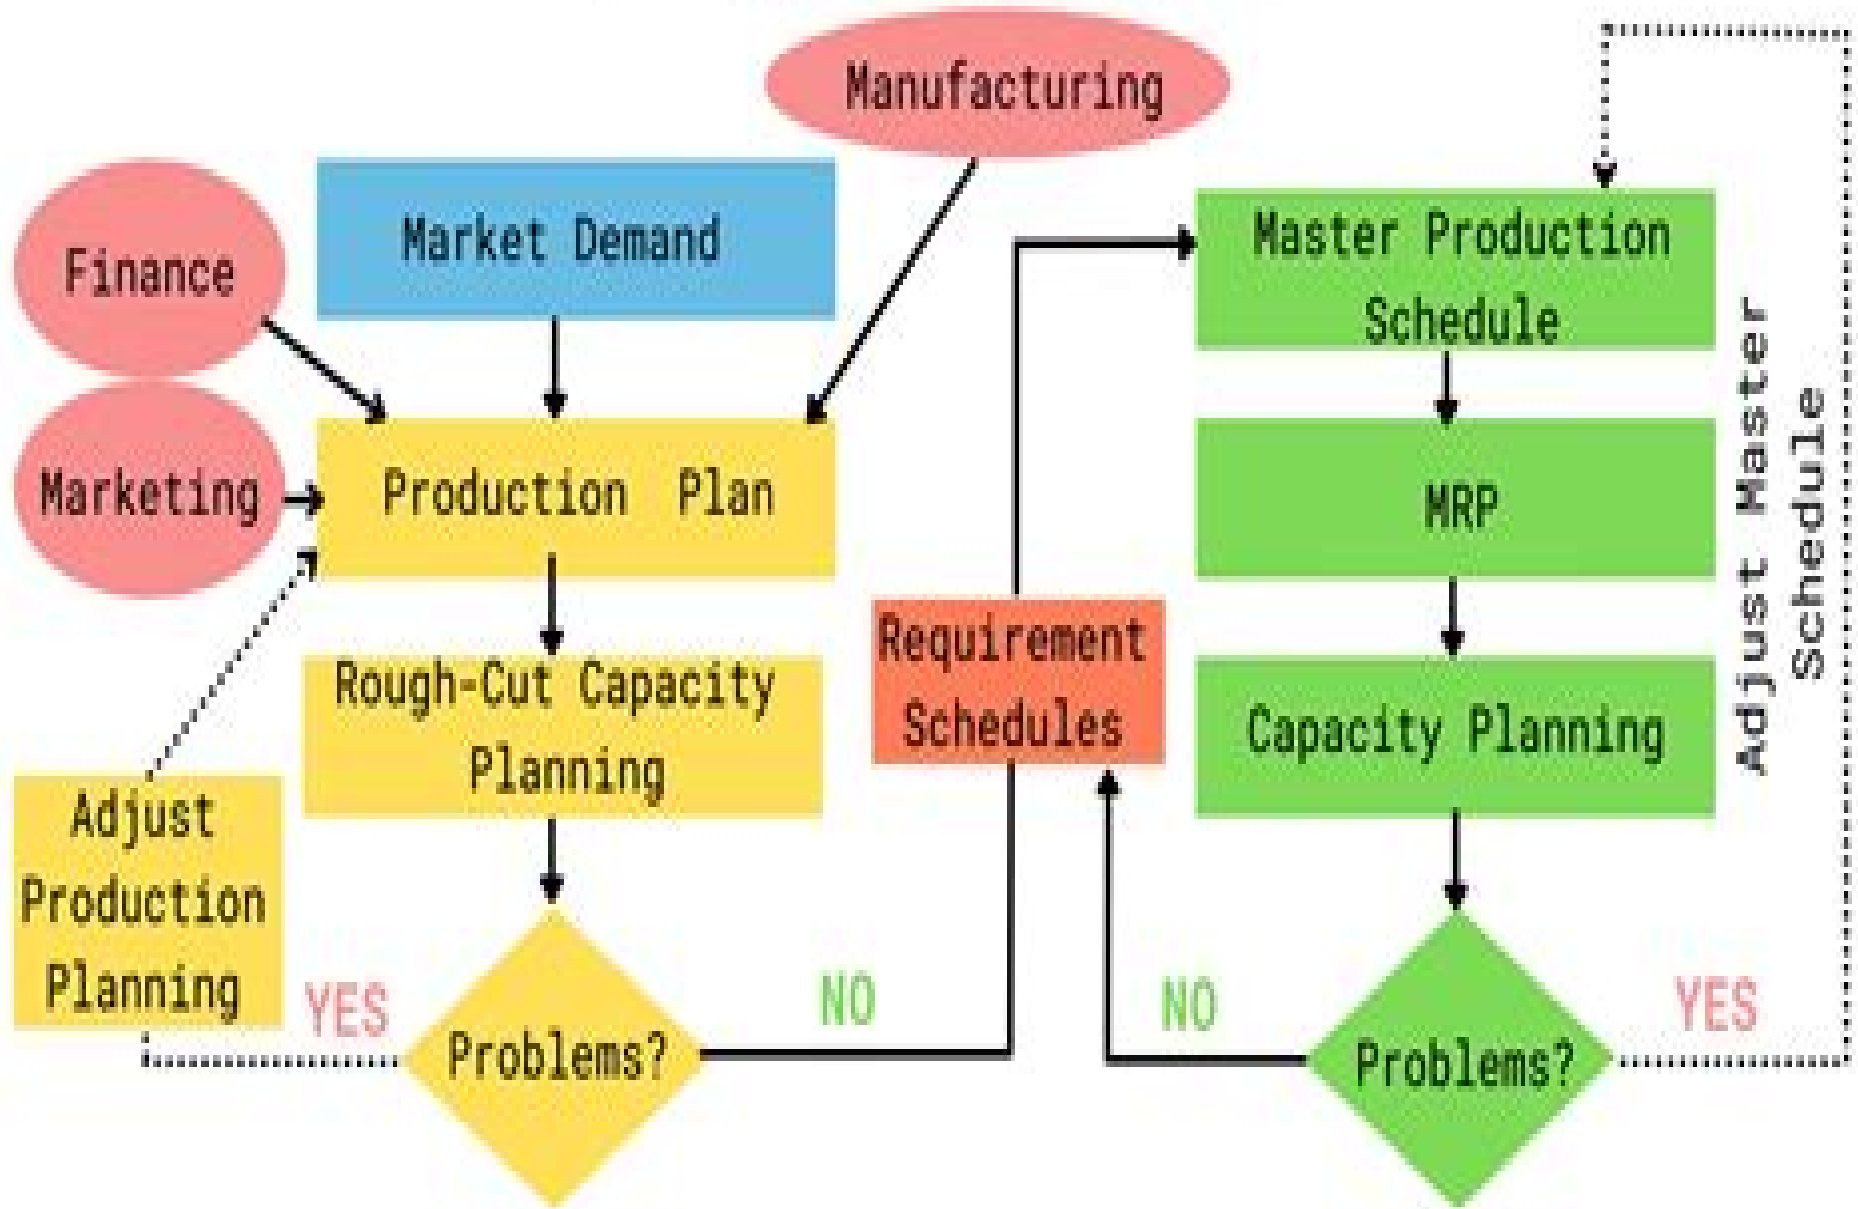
Manufacturing

Finance

Market Demand

Marketing

Production Plan

Rough-Cut Capacity Planning

Adjust Production Planning

YES

Problems?

NO

Requirement Schedules

Master Production Schedule

MRP

Capacity Planning

NO

Problems?

YES

Adjust Master Schedule